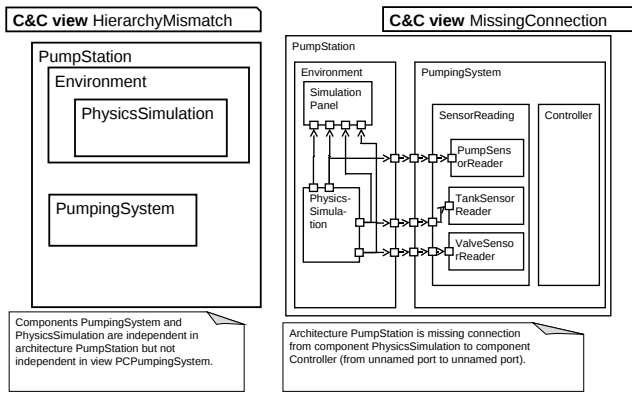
**C&C view** HierarchyMismatch

PumpStation

Environment

PhysicsSimulation

PumpingSystem

Components PumpingSystem and PhysicsSimulation are independent in architecture PumpStation but not independent in view PCPumpingSystem.

**C&C view** MissingConnection

PumpStation

Environment

Simulation Panel

Physics-Simula-tion

PumpingSystem

SensorReading

PumpSensorReader

TankSensor Reader

ValveSensorReader

Controller

Architecture PumpStation is missing connection from component PhysicsSimulation to component Controller (from unnamed port to unnamed port).